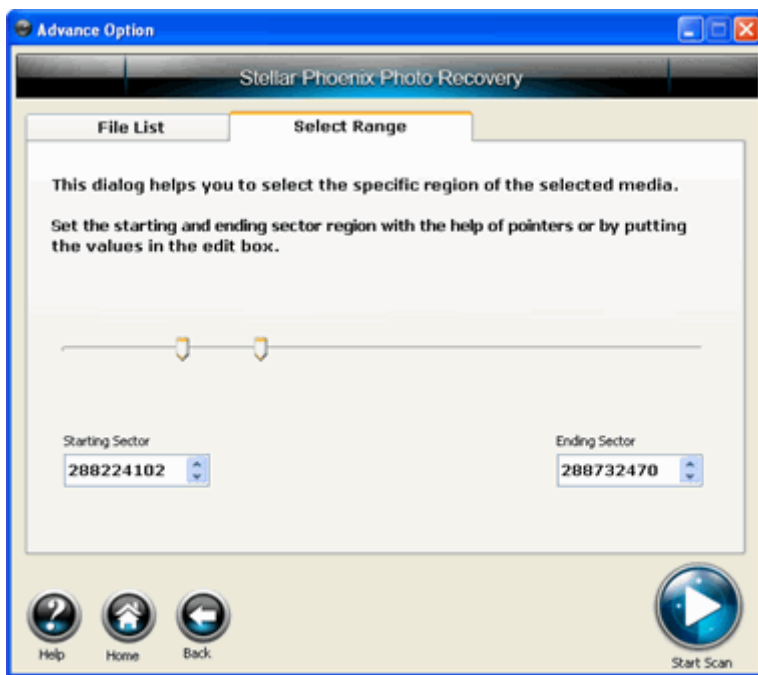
Advance Option

Stellar Phoenix Photo Recovery

File List

Select Range

This dialog helps you to select the specific region of the selected media.

Set the starting and ending sector region with the help of pointers or by putting the values in the edit box.

Starting Sector

288224102

Ending Sector

288732470

Help

Home

Back

Start Scan